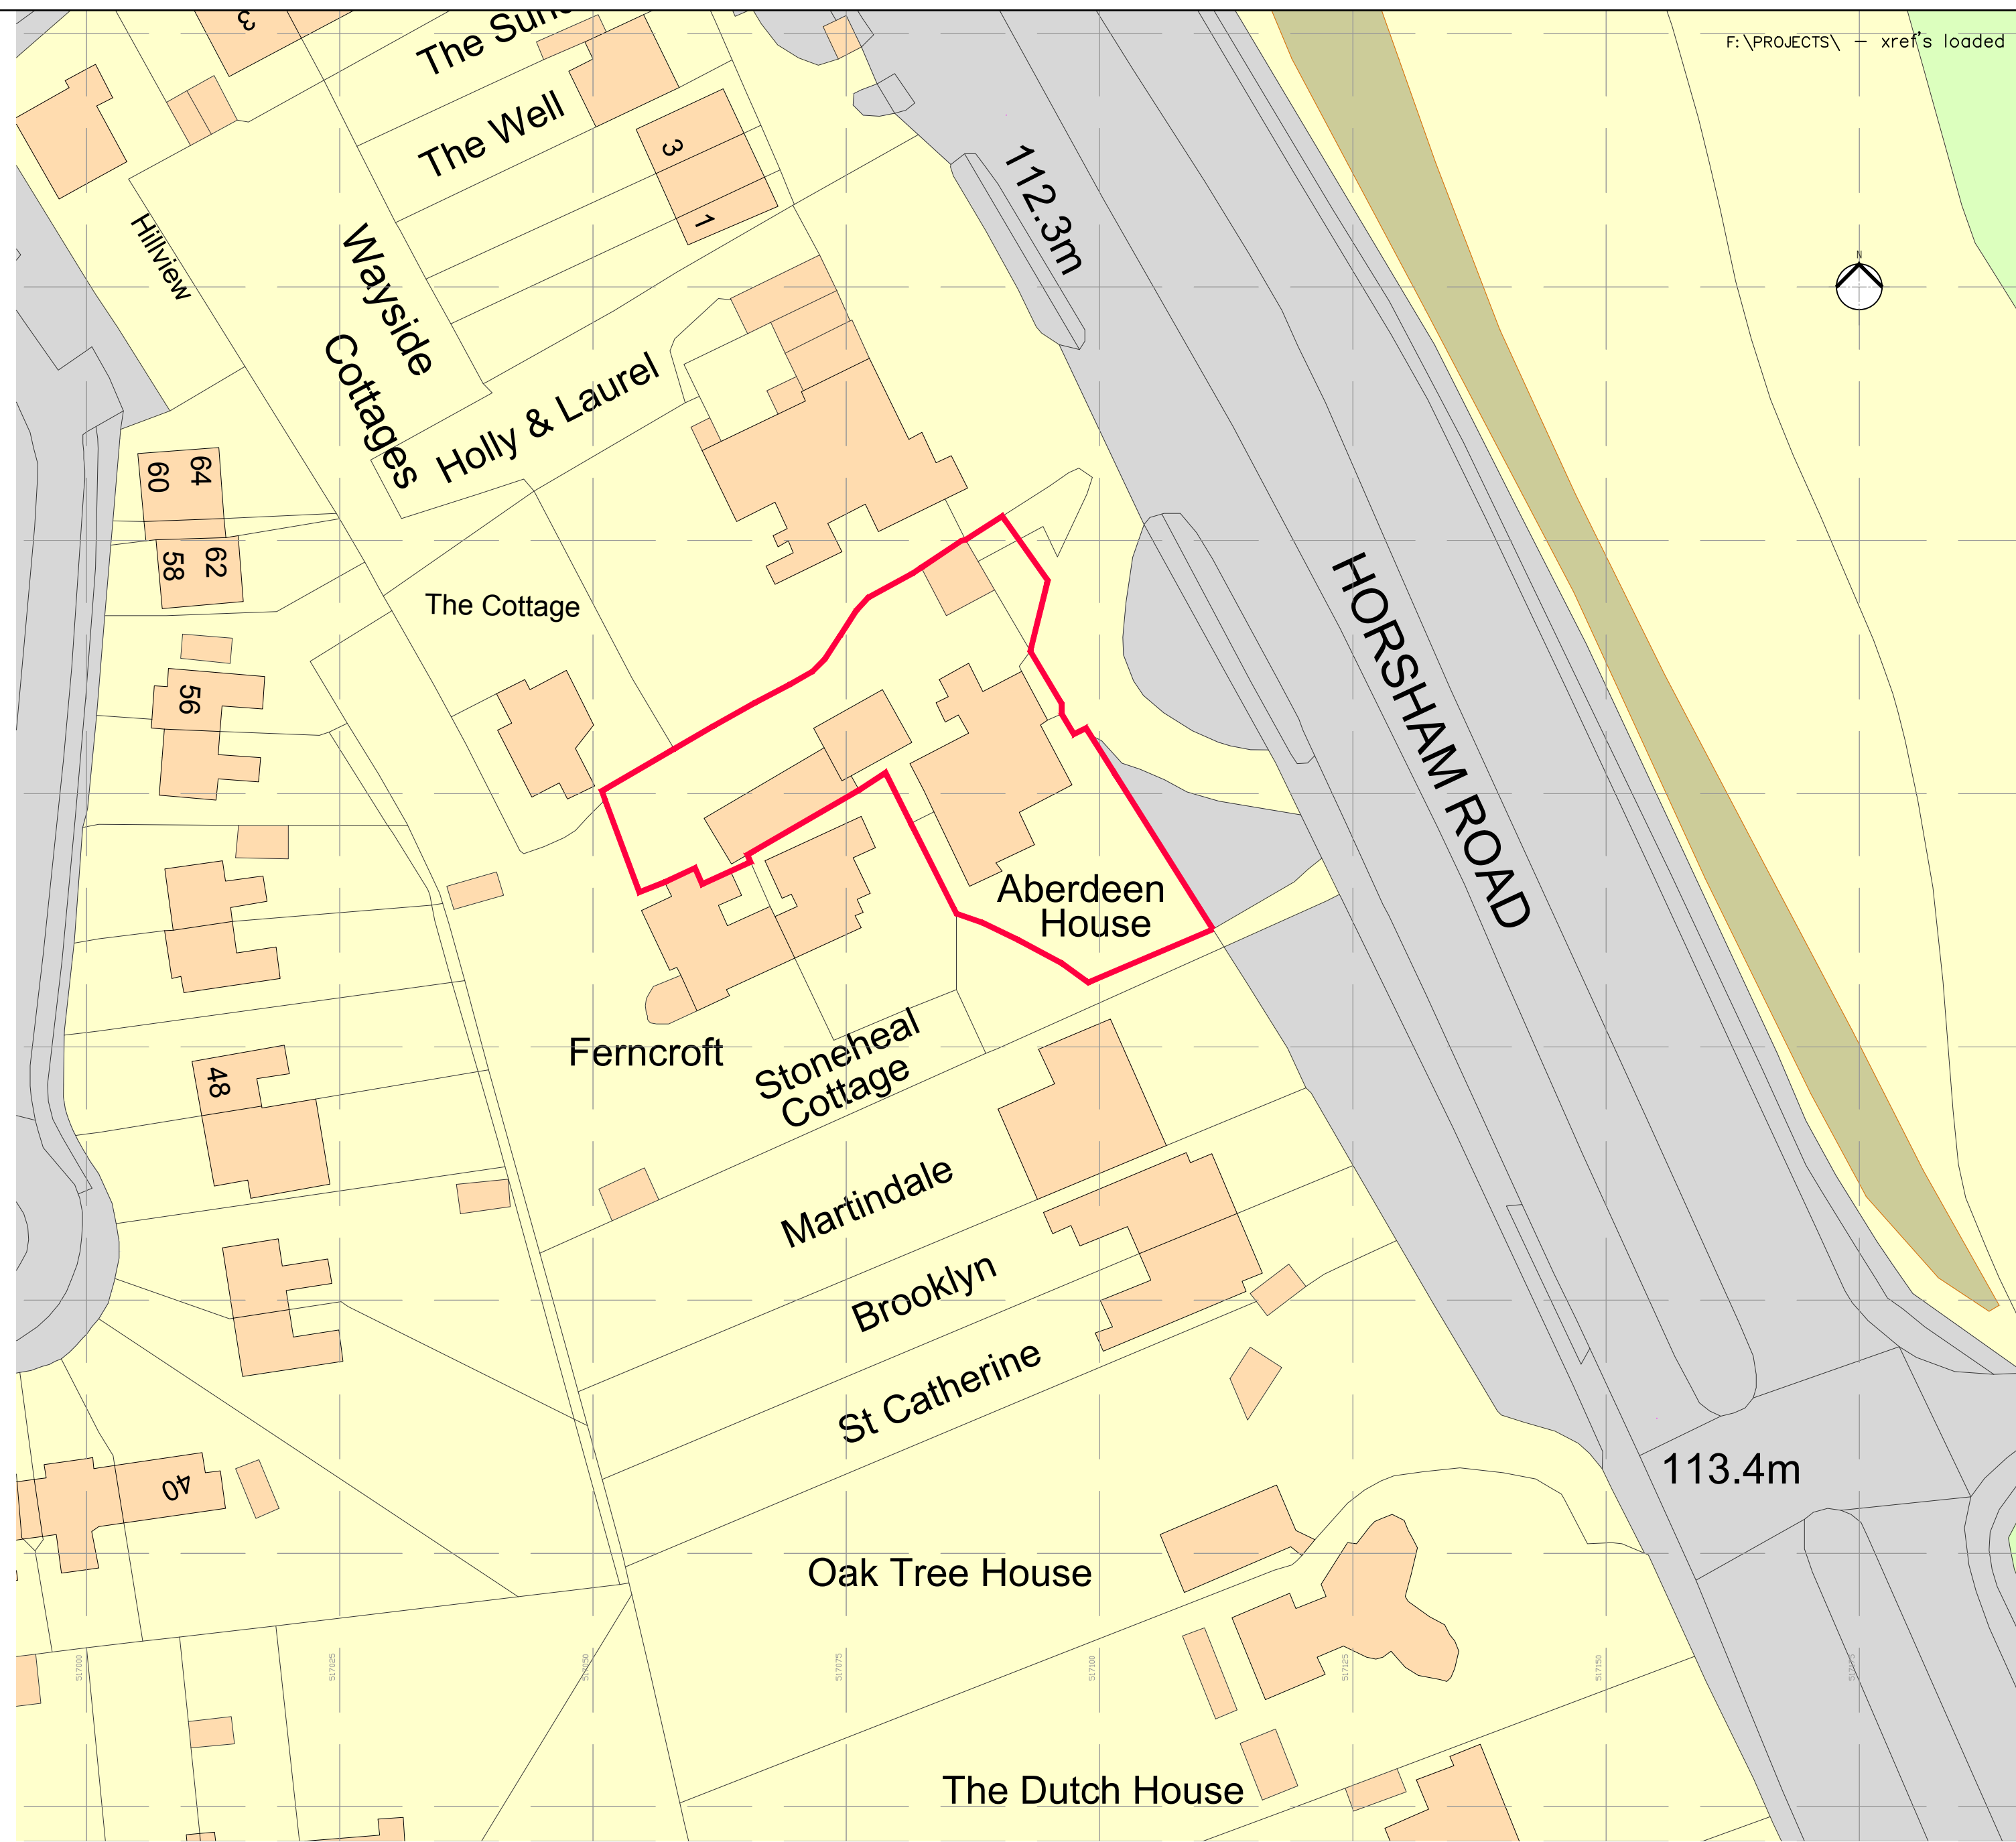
F:\PROJECTS\ — xref's loaded

3
The Sun
The Well
3
1
Hillview
Wayside Cottages
112.3m
N
Holly & Laurel
64
60
62
58
The Cottage
56
HORSHAM ROAD
Aberdeen House
48
Ferncroft
Stoneheal Cottage
Martindale
Brooklyn
St Catherine
40
113.4m
Oak Tree House
The Dutch House
517000
517025
517050
517075
517100
517125
517150
517175